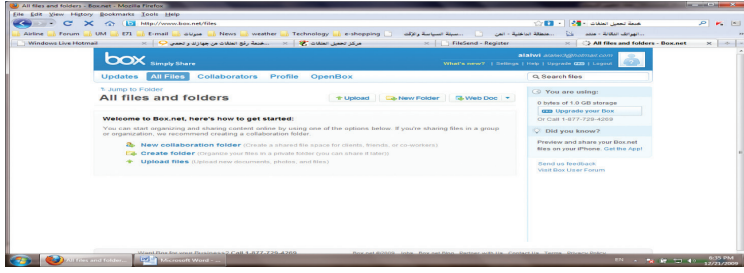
All files and folders - Box.net - Mozilla Firefox

File Edit View History Bookmarks Tools Help

http://www.box.net/files

خدمة تحميل الملفات

Airline Forum UM E71 E-mail منتديات News weather Technology e-shopping ...سياسة السياسة والكتب ...منطقة اجتماعية - اجتن ...انهوالف شقالة - منتد

Windows Live Hotmail

خدمة رفع الملفات من جهازك و تحميل

مركز تحميل الملفات

FileSend - Register

All files and folders - Box.net

box Simply Share

alahvi alahvi@hotmail.com

What's new? | Settings | Help | Upgrade | Logout

Updates All Files Collaborators Profile OpenBox

Search files

Jump to Folder

All files and folders

Upload New Folder Web Doc

You are using:

0 bytes of 1.0 GB storage

Upgrade your Box

Or Call 1-877-729-4269

Did you know?

Preview and share your Box.net files on your iPhone. Get the App!

Send us feedback

Visit Box User Forum

Welcome to Box.net, here's how to get started:

You can start organizing and sharing content online by using one of the options below. If you're sharing files in a group or organization, we recommend creating a collaboration folder.

New collaboration folder (Create a shared file space for clients, friends, or co-workers)

Create folder (Organize your files in a private folder (you can share it later))

Upload files (Upload new documents, photos, and files)

Need Box for your Business? Call 1-877-729-4269

All files and folder...

Microsoft Word - ...

EN

6:35 PM

12/21/2009